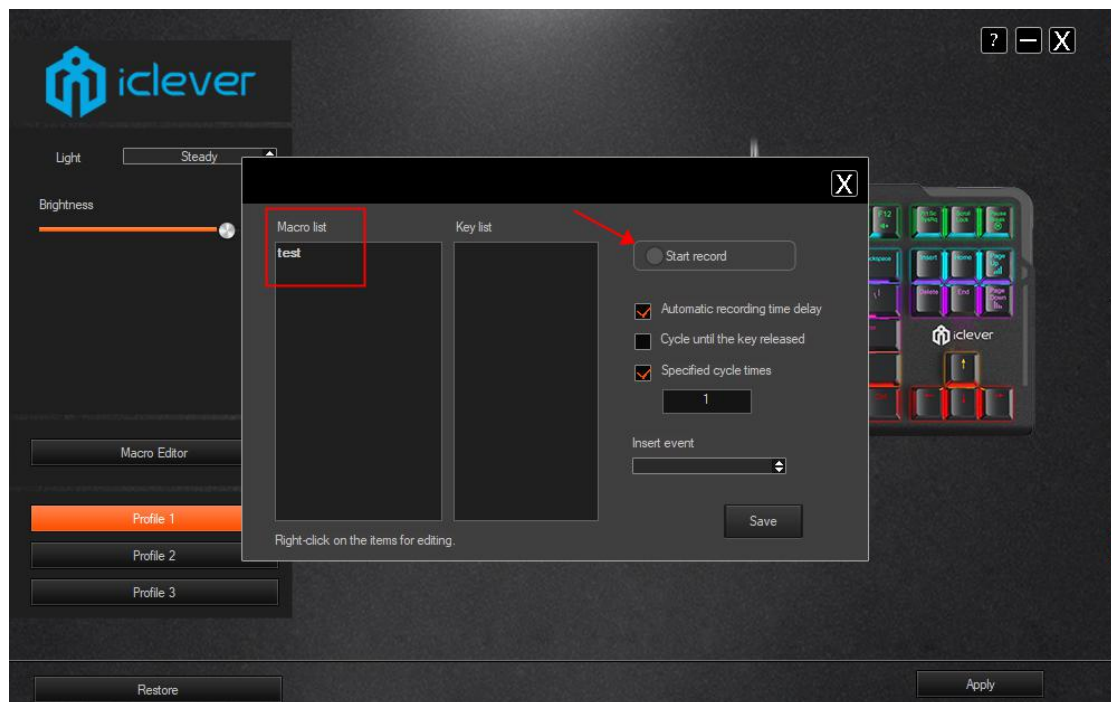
iclever

? — X

Light Steady

Brightness

Macro Editor

Profile 1

Profile 2

Profile 3

X

Macro list

test

Key list

Start record

Automatic recording time delay

Cycle until the key released

Specified cycle times

1

Insert event

Save

Right-click on the items for editing.

F12

Insert

Home

Delete

End

iclever

Restore

Apply